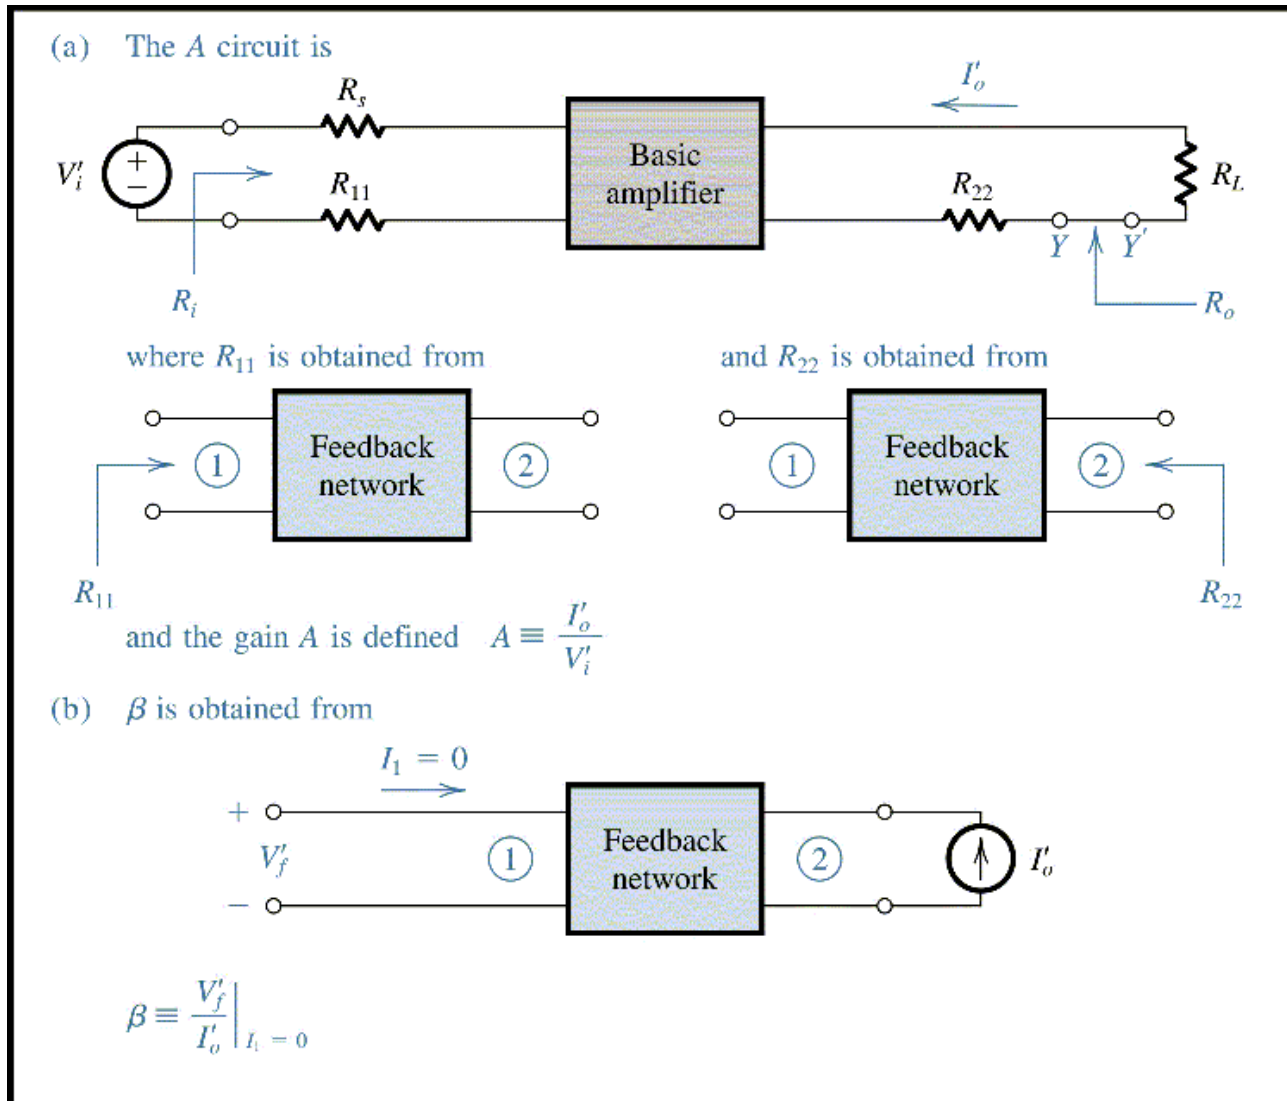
(a) The $A$ circuit is

$I_o'$

$R_s$

$V_i'$

$R_{11}$

Basic amplifier

$R_{22}$

$R_L$

$Y$ $Y'$

$R_i$

$R_o$

where $R_{11}$ is obtained from

and $R_{22}$ is obtained from

1 Feedback network 2

1 Feedback network 2

$R_{11}$

$R_{22}$

and the gain $A$ is defined $A \equiv \frac{I_o'}{V_i'}$

(b) $\beta$ is obtained from

$I_1 = 0$

+

$V_f'$

−

1 Feedback network 2

$I_o'$

$\beta \equiv \left.\frac{V_f'}{I_o'}\right|_{I_1 = 0}$